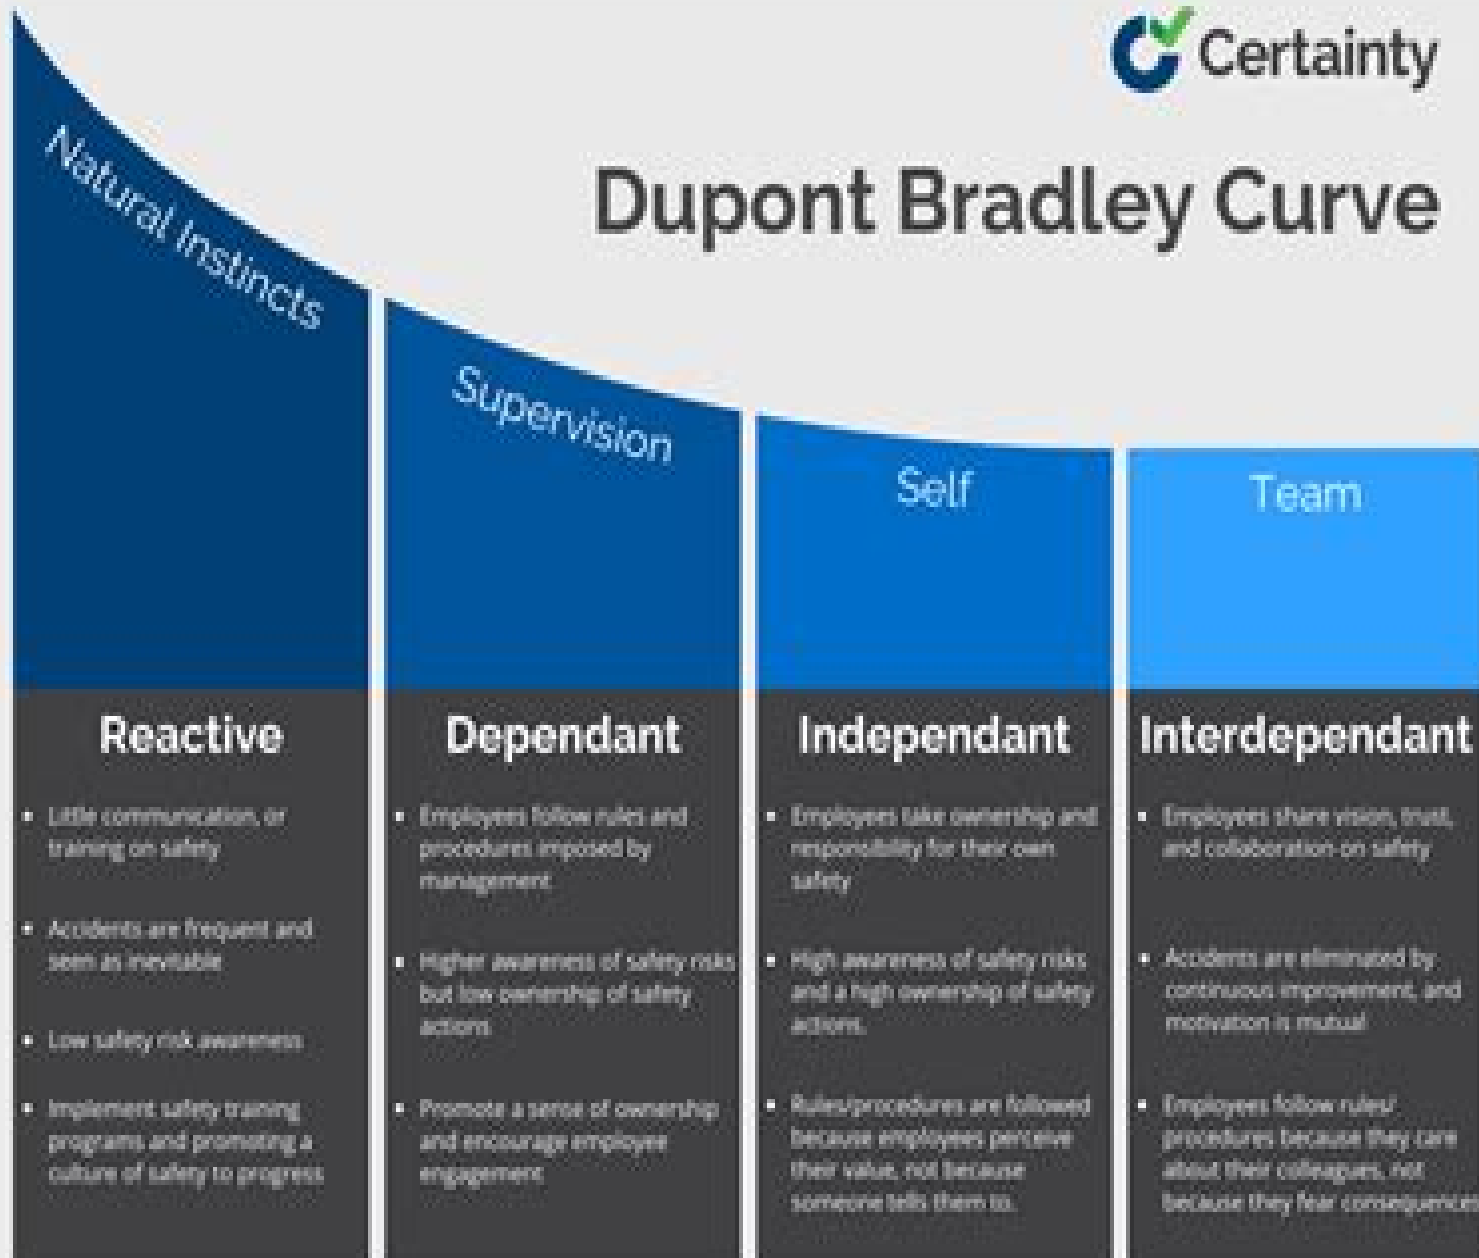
Certainty

Dupont Bradley Curve

Natural Instincts

Supervision

Self

Team

Reactive

- Little communication, or training on safety
- Accidents are frequent and seen as inevitable
- Low safety risk awareness
- Implement safety training programs and promoting a culture of safety to progress

Dependant

- Employees follow rules and procedures imposed by management
- Higher awareness of safety risks but low ownership of safety actions
- Promote a sense of ownership and encourage employee engagement

Independant

- Employees take ownership and responsibility for their own safety
- High awareness of safety risks and a high ownership of safety actions.
- Rules/procedures are followed because employees perceive their value, not because someone tells them to.

Interdependant

- Employees share vision, trust, and collaboration on safety
- Accidents are eliminated by continuous improvement, and motivation is mutual
- Employees follow rules/ procedures because they care about their colleagues, not because they fear consequences